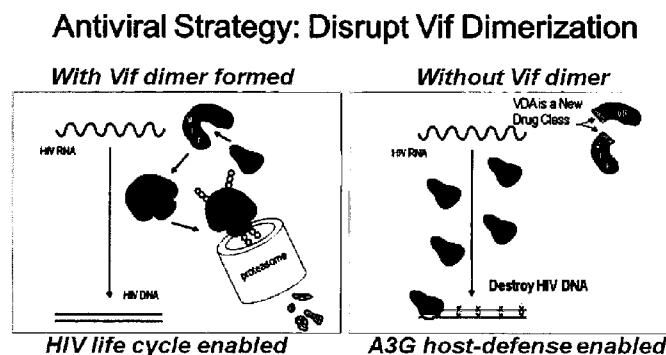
Antiviral Strategy: Disrupt Vif Dimerization

With Vif dimer formed

HIV RNA

proteasome

HIV DNA

HIV life cycle enabled

Without Vif dimer

VDA is a New Drug Class

HIV RNA

Destroy HIV DNA

A3G host-defense enabled